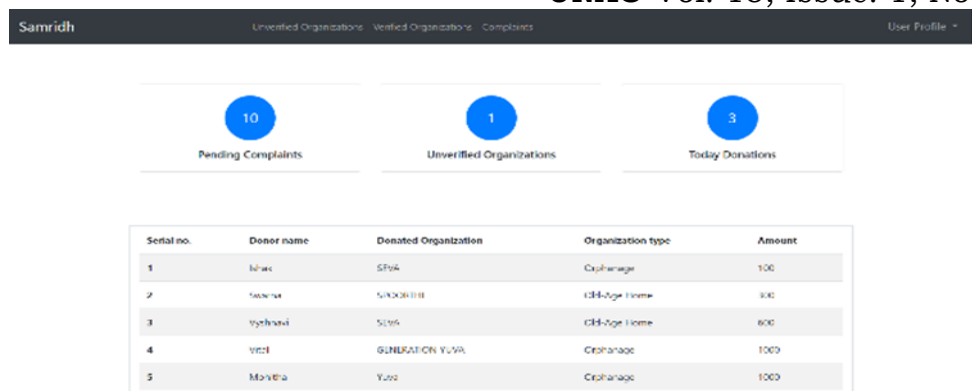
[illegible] Vol. 18, Issue. 1, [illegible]

Samridh

Unverified Organizations Verified Organizations Complaints

User Profile

10
Pending Complaints

1
Unverified Organizations

3
Today Donations

| Serial no. | Donor name | Donated Organization | Organization type | Amount |
|---|---|---|---|---|
| 1 | Ishan | SEVA | Orphanage | 100 |
| 2 | Swarna | SAKSHI | Old-Age Home | 300 |
| 3 | Vyshnavi | SEVA | Old-Age Home | 600 |
| 4 | Vittal | GENERATION YUVA | Orphanage | 1000 |
| 5 | Monitha | Yuva | Orphanage | 1000 |